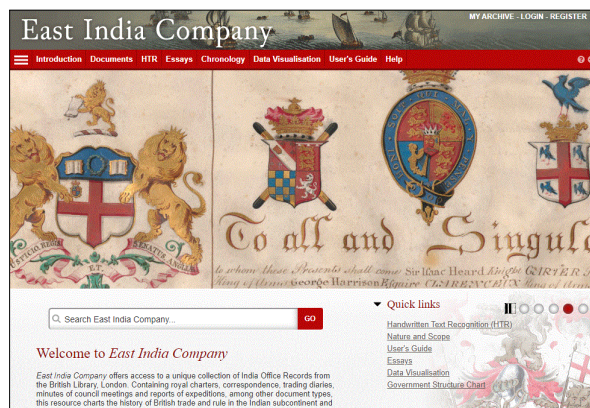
East India Company

MY ARCHIVE - LOGIN - REGISTER

Introduction Documents HTR Essays Chronology Data Visualisation User's Guide Help

To all and Singula

to whom these Presents shall come Sir Isaac Heard Knight GARTER
King of Arms George Harrison Esquire CLARENCEUX King of Arms

Search East India Company...

GO

Welcome to East India Company

East India Company offers access to a unique collection of India Office Records from the British Library, London. Containing royal charters, correspondence, trading diaries, minutes of council meetings and reports of expeditions, among other document types, this resource charts the history of British trade and rule in the Indian subcontinent and

Quick links

Handwritten Text Recognition (HTR)
Nature and Scope
User's Guide
Essays
Data Visualisation
Government Structure Chart